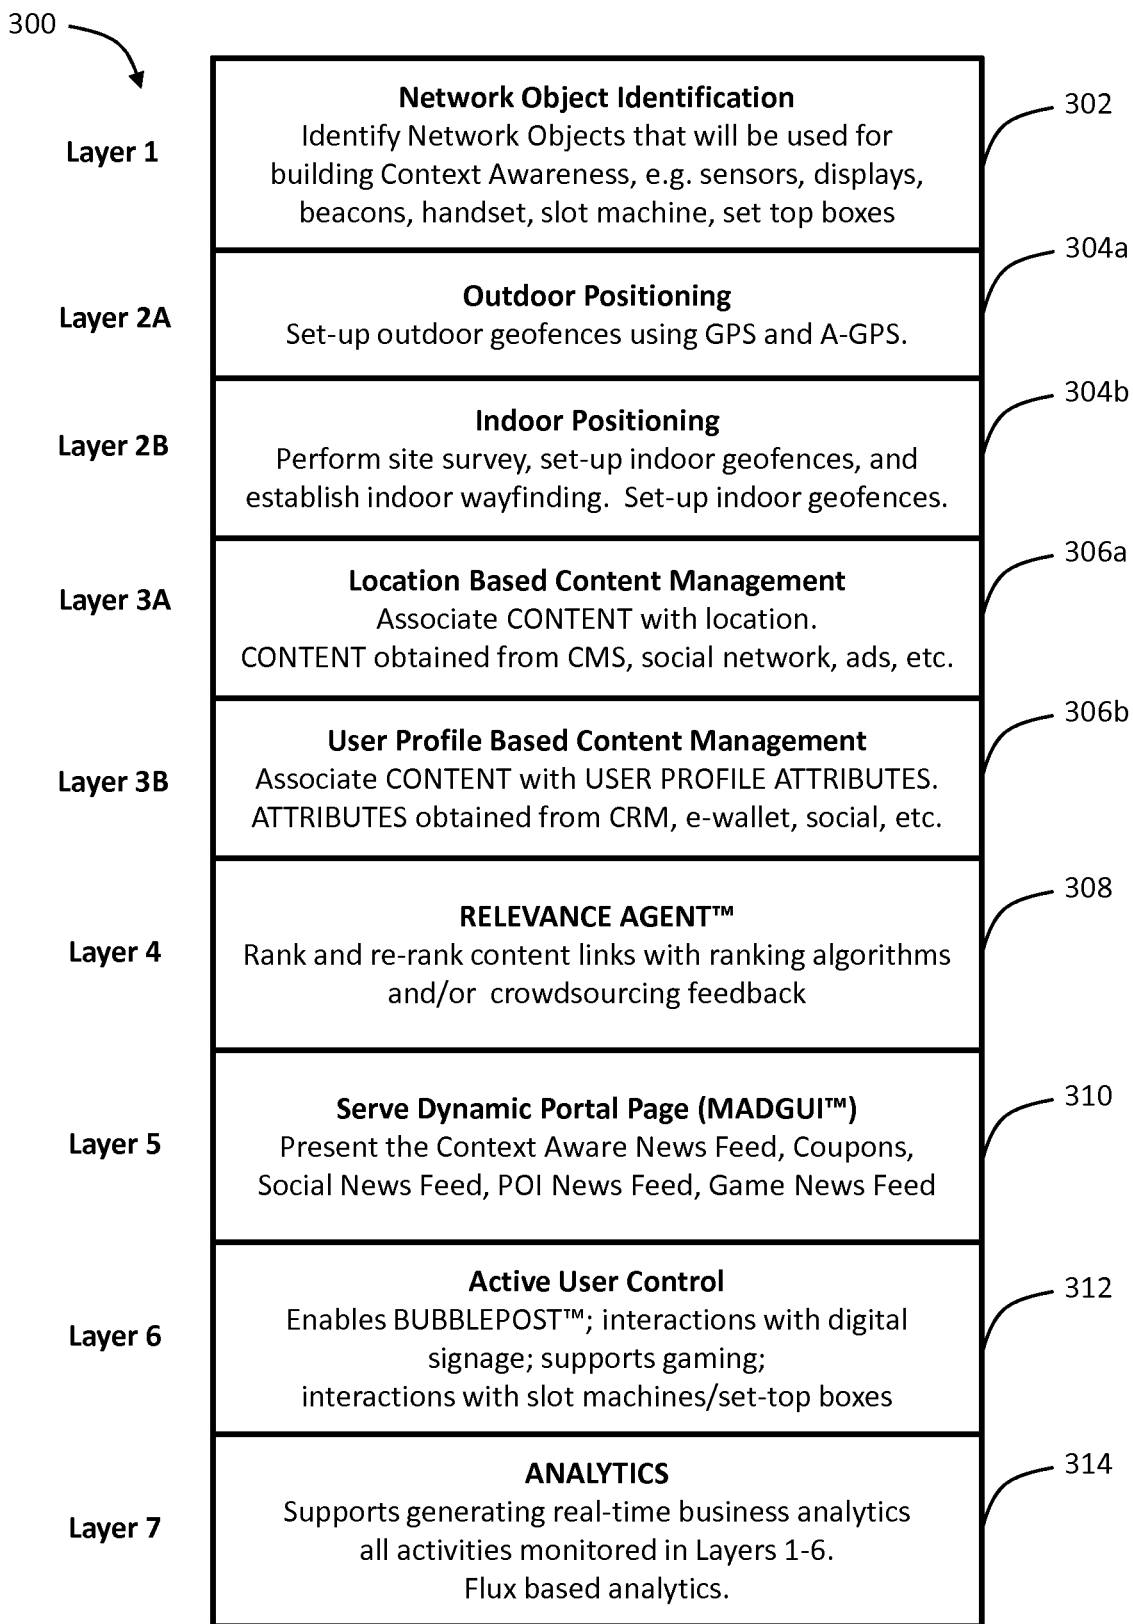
300

Layer 1

Network Object Identification
Identify Network Objects that will be used for building Context Awareness, e.g. sensors, displays, beacons, handset, slot machine, set top boxes

302

Layer 2A

Outdoor Positioning
Set-up outdoor geofences using GPS and A-GPS.

304a

Layer 2B

Indoor Positioning
Perform site survey, set-up indoor geofences, and establish indoor wayfinding. Set-up indoor geofences.

304b

Layer 3A

Location Based Content Management
Associate CONTENT with location.
CONTENT obtained from CMS, social network, ads, etc.

306a

Layer 3B

User Profile Based Content Management
Associate CONTENT with USER PROFILE ATTRIBUTES.
ATTRIBUTES obtained from CRM, e-wallet, social, etc.

306b

Layer 4

RELEVANCE AGENT™
Rank and re-rank content links with ranking algorithms and/or crowdsourcing feedback

308

Layer 5

Serve Dynamic Portal Page (MADGUI™)
Present the Context Aware News Feed, Coupons, Social News Feed, POI News Feed, Game News Feed

310

Layer 6

Active User Control
Enables BUBBLEPOST™; interactions with digital signage; supports gaming;
interactions with slot machines/set-top boxes

312

Layer 7

ANALYTICS
Supports generating real-time business analytics all activities monitored in Layers 1-6.
Flux based analytics.

314